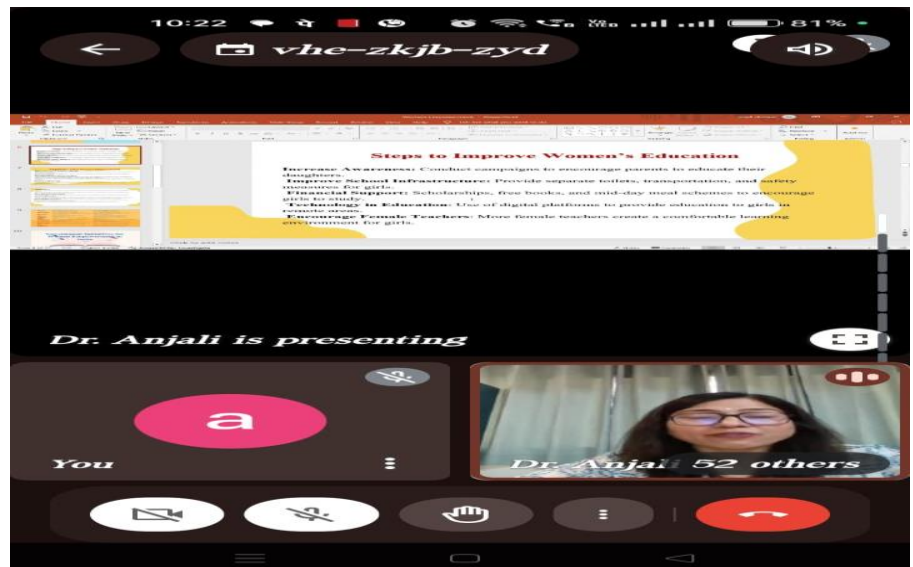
10:22 81%

vhe-zkjb-zyd

Steps to Improve Women's Education

Increase Awareness: Conduct campaigns to encourage parents to educate their daughters.

Improve School Infrastructure: Provide separate toilets, transportation, and safety measures for girls.

Financial Support: Scholarships, free books, and mid-day meal schemes to encourage girls to study.

Technology in Education: Use of digital platforms to provide education to girls in remote areas.

Encourage Female Teachers: More female teachers create a comfortable learning environment for girls.

Dr. Anjali is presenting

a

You

Dr. Anjali 52 others